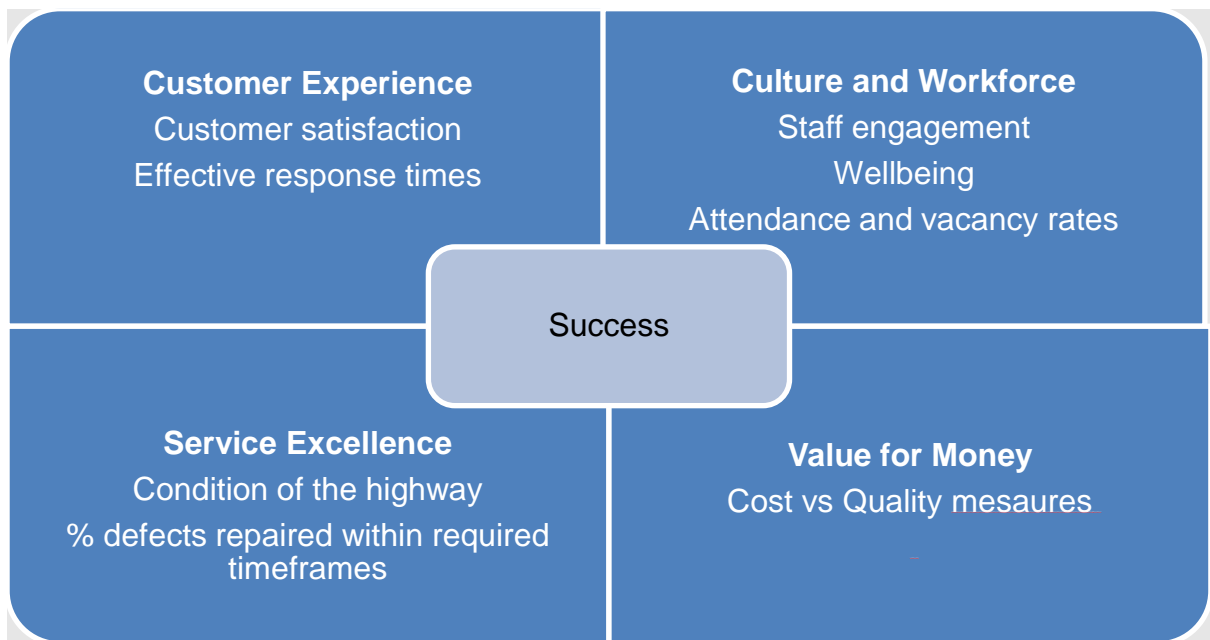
**Customer Experience**
Customer satisfaction
Effective response times

**Culture and Workforce**
Staff engagement
Wellbeing
Attendance and vacancy rates

Success

**Service Excellence**
Condition of the highway
% defects repaired within required timeframes

**Value for Money**
Cost vs Quality mesaures